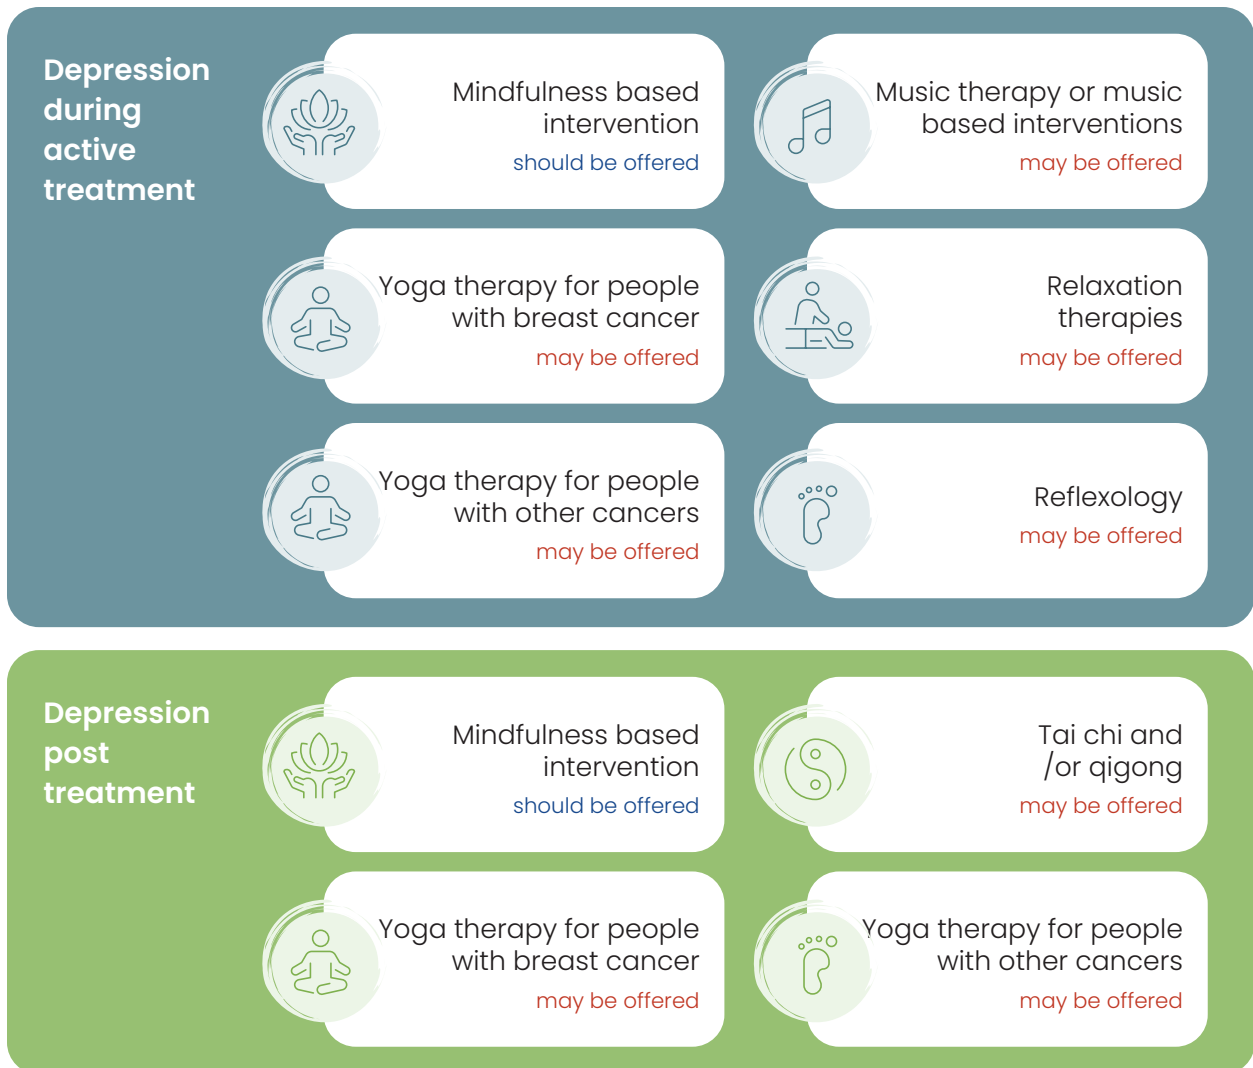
Depression during active treatment

Mindfulness based intervention
should be offered

Music therapy or music based interventions
may be offered

Yoga therapy for people with breast cancer
may be offered

Relaxation therapies
may be offered

Yoga therapy for people with other cancers
may be offered

Reflexology
may be offered

Depression post treatment

Mindfulness based intervention
should be offered

Tai chi and /or qigong
may be offered

Yoga therapy for people with breast cancer
may be offered

Yoga therapy for people with other cancers
may be offered